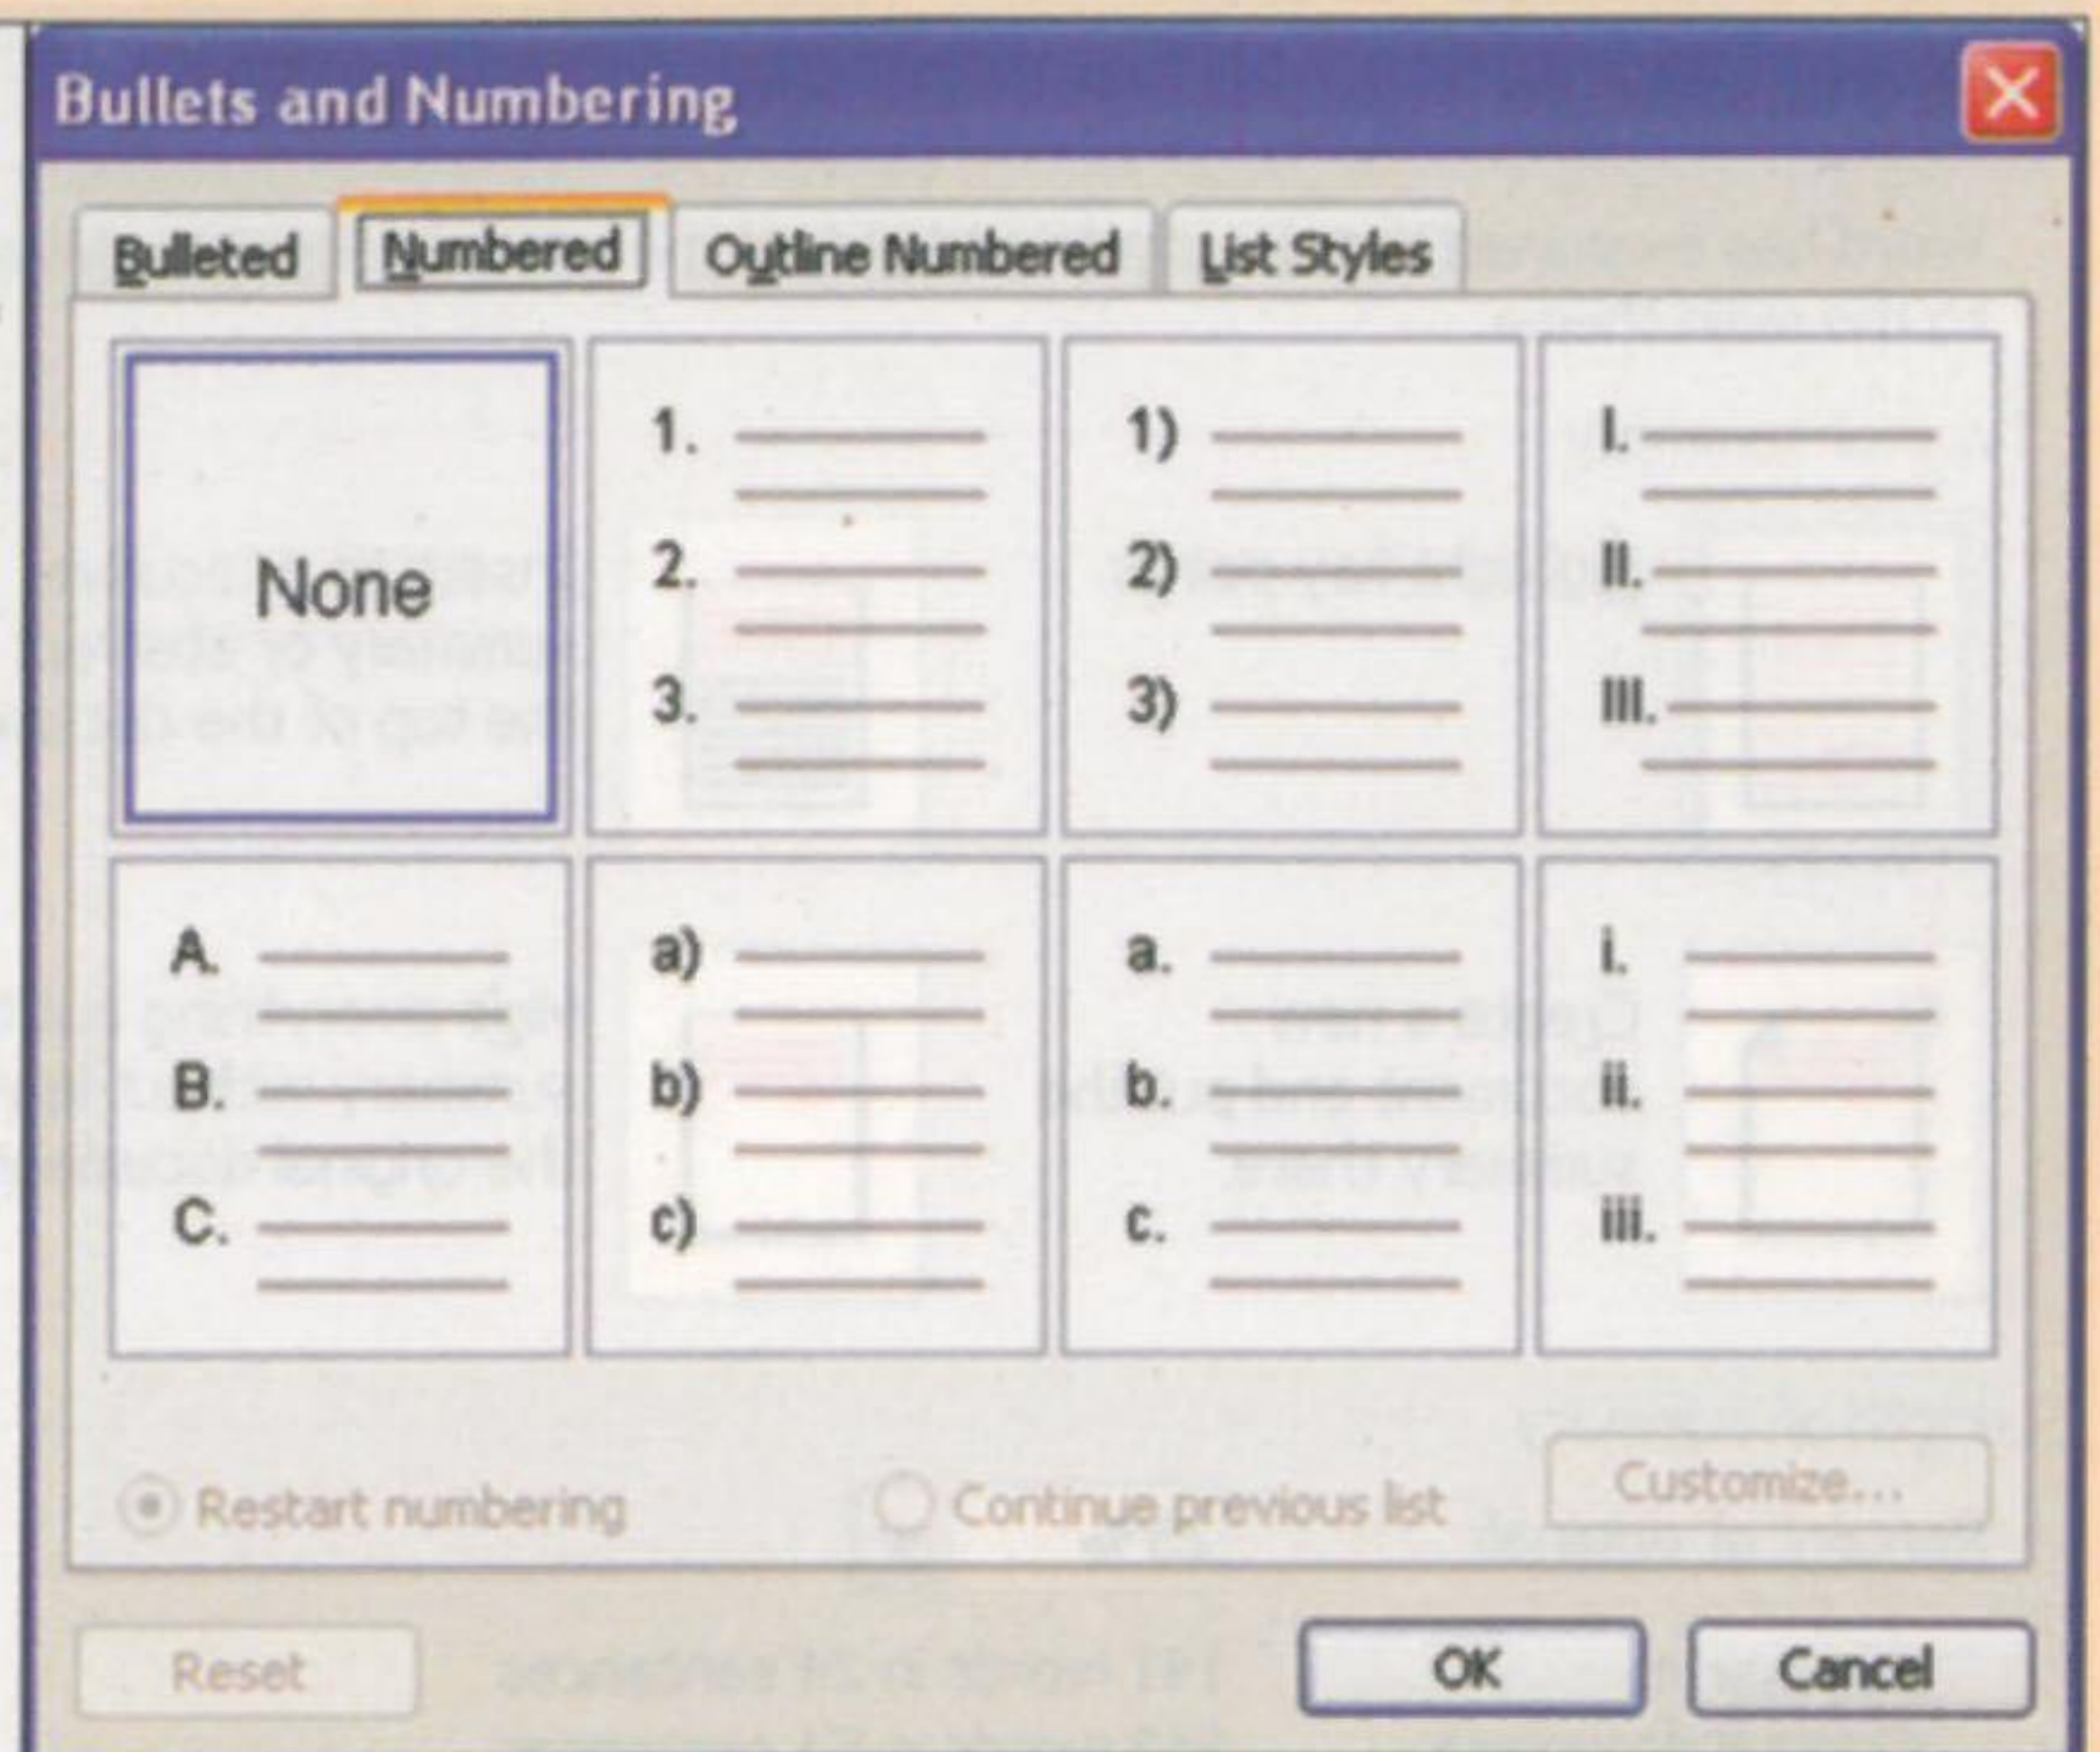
Bullets and Numbering

Bulleted | Numbered | Outline Numbered | List Styles

None

1.
2.
3.

1)
2)
3)

I.
II.
III.

A.
B.
C.

a)
b)
c)

a.
b.
c.

i.
ii.
iii.

Restart numbering

Continue previous list

Customize...

Reset

OK

Cancel